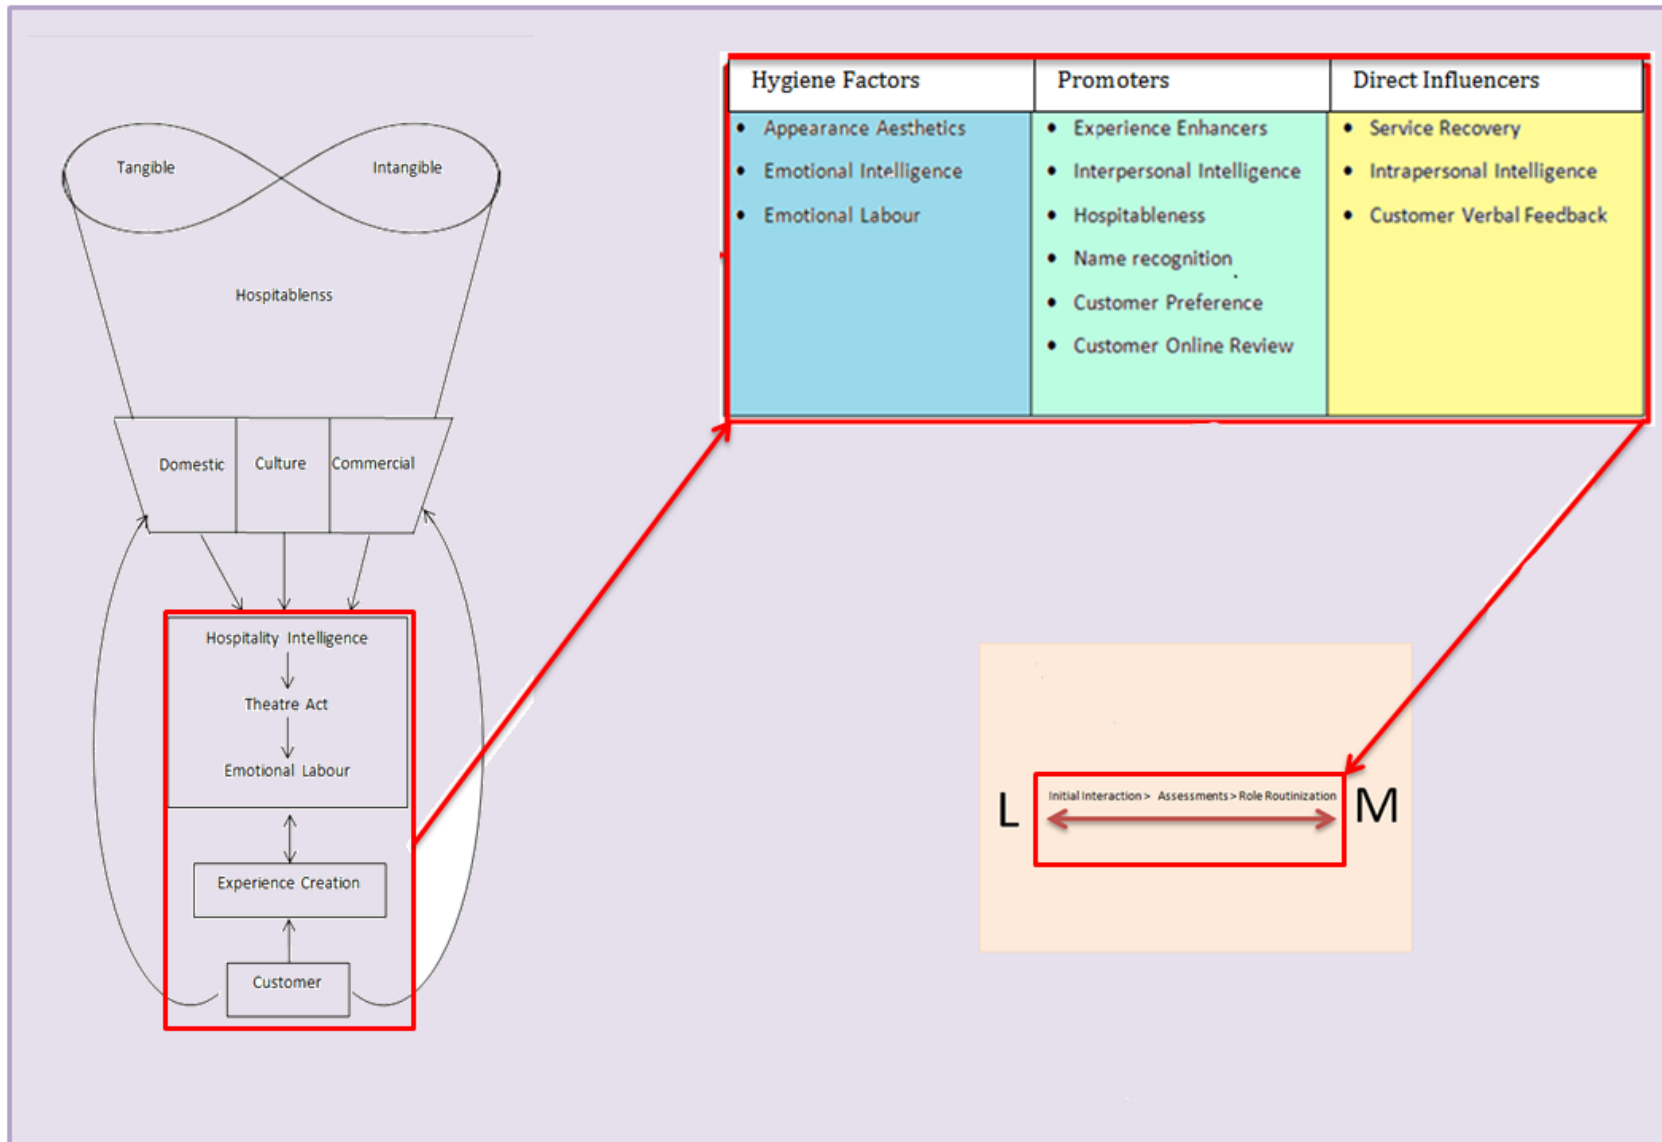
Tangible

Intangible

Hospitablenss

Domestic

Culture

Commercial

Hospitality Intelligence

Theatre Act

Emotional Labour

Experience Creation

Customer

| Hygiene Factors | Promoters | Direct Influencers |
|---|---|---|
| • Appearance Aesthetics<br>• Emotional Intelligence<br>• Emotional Labour | • Experience Enhancers<br>• Interpersonal Intelligence<br>• Hospitableness<br>• Name recognition<br>• Customer Preference<br>• Customer Online Review | • Service Recovery<br>• Intrapersonal Intelligence<br>• Customer Verbal Feedback |

L

Initial Interaction > Assessments > Role Routinization

M